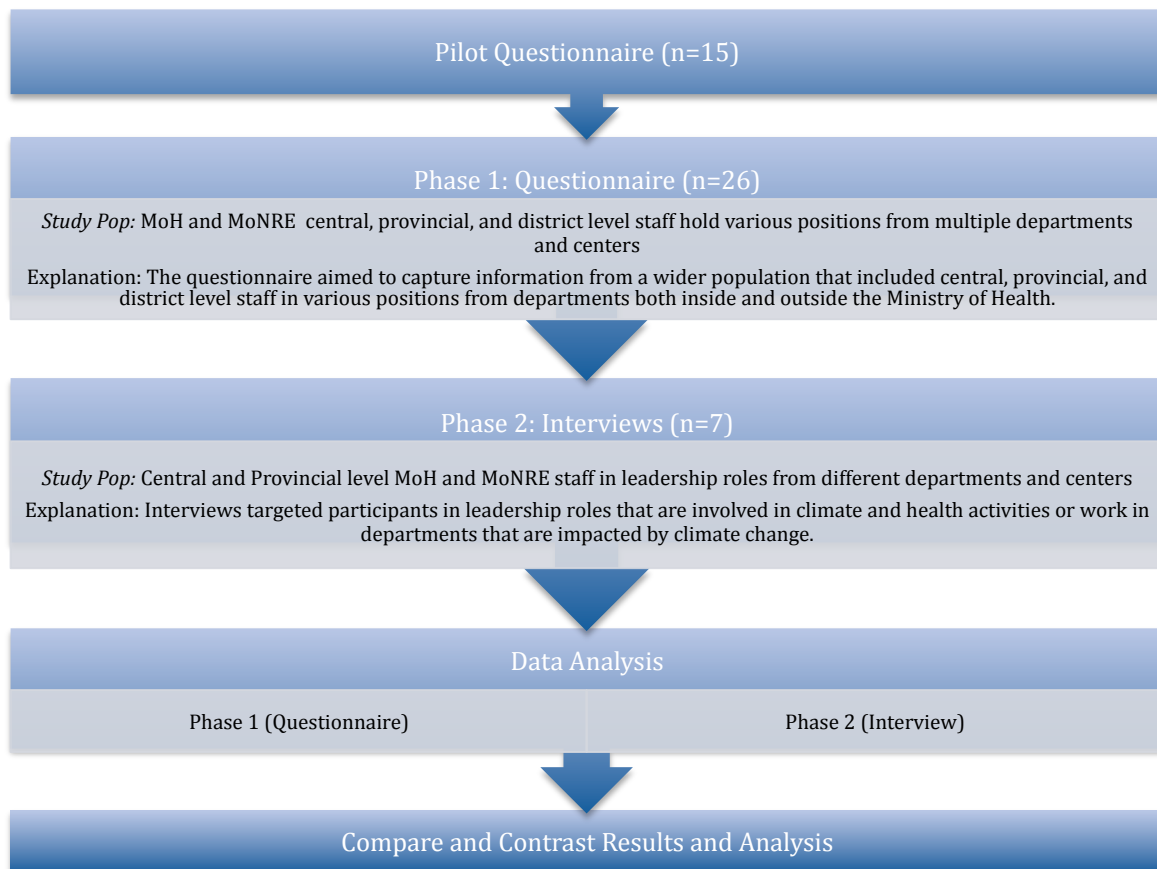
Pilot Questionnaire (n=15)

Phase 1: Questionnaire (n=26)

*Study Pop:* MoH and MoNRE central, provincial, and district level staff hold various positions from multiple departments and centers

Explanation: The questionnaire aimed to capture information from a wider population that included central, provincial, and district level staff in various positions from departments both inside and outside the Ministry of Health.

Phase 2: Interviews (n=7)

*Study Pop:* Central and Provincial level MoH and MoNRE staff in leadership roles from different departments and centers

Explanation: Interviews targeted participants in leadership roles that are involved in climate and health activities or work in departments that are impacted by climate change.

Data Analysis

Phase 1 (Questionnaire)

Phase 2 (Interview)

Compare and Contrast Results and Analysis